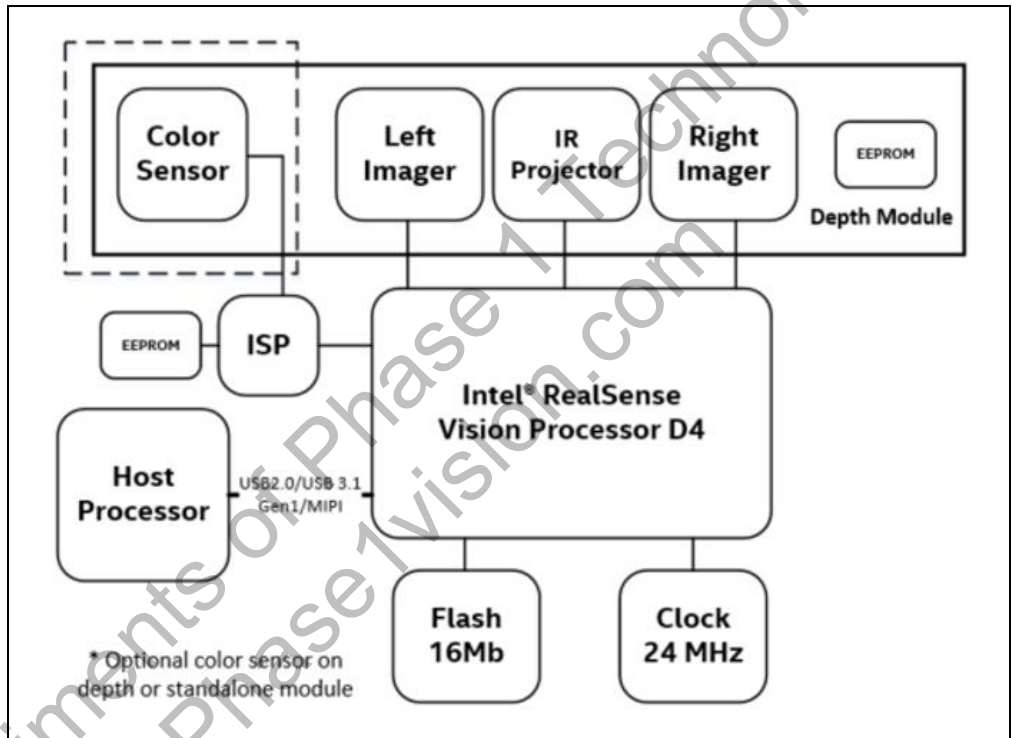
Color Sensor

Left Imager

IR Projector

Right Imager

EEPROM

Depth Module

EEPROM

ISP

Intel® RealSense Vision Processor D4

Host Processor

USB2.0/USB 3.1 Gen1/MIPI

Flash 16Mb

Clock 24 MHz

* Optional color sensor on depth or standalone module

ments of Phase 1 Technol

Phase1vision.com